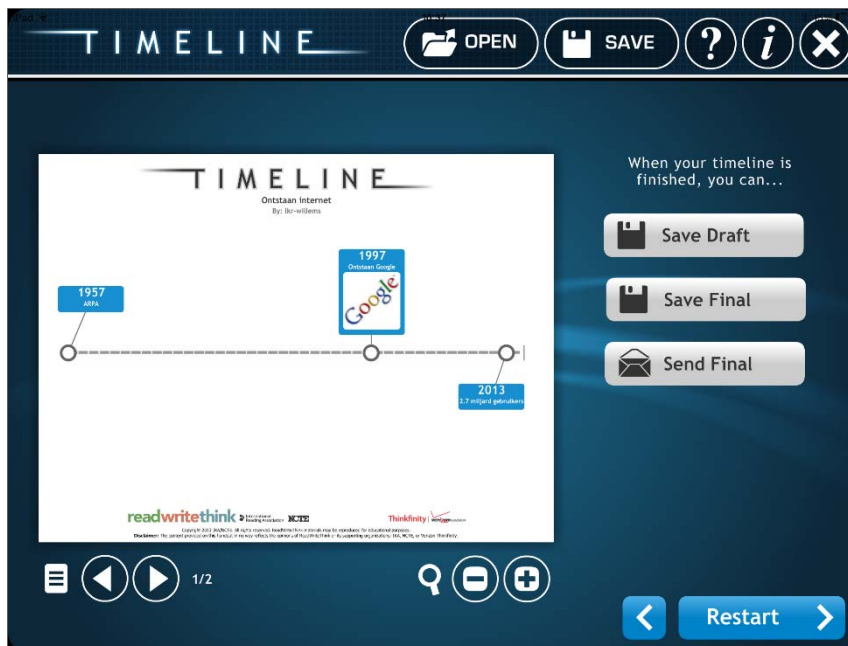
iPad

TIMELINE

OPEN

SAVE

TIMELINE

Ontstaan internet

By: lkr-willems

1957
ARPA

1997
Ontstaan Google

Google

2013
2.7 miljard gebruikers

readwritethink International Reading Association NCTE

Thinkfinity

Copyright 2013 IRA/NCTE. All rights reserved. ReadWriteThink materials may be reproduced for educational purposes.

Disclaimer: The content provided in this handout in no way reflects the opinion of ReadWriteThink or its supporting organizations: IRA, NCTE, or Verizon Thinkfinity.

1/2

When your timeline is finished, you can...

Save Draft

Save Final

Send Final

Restart